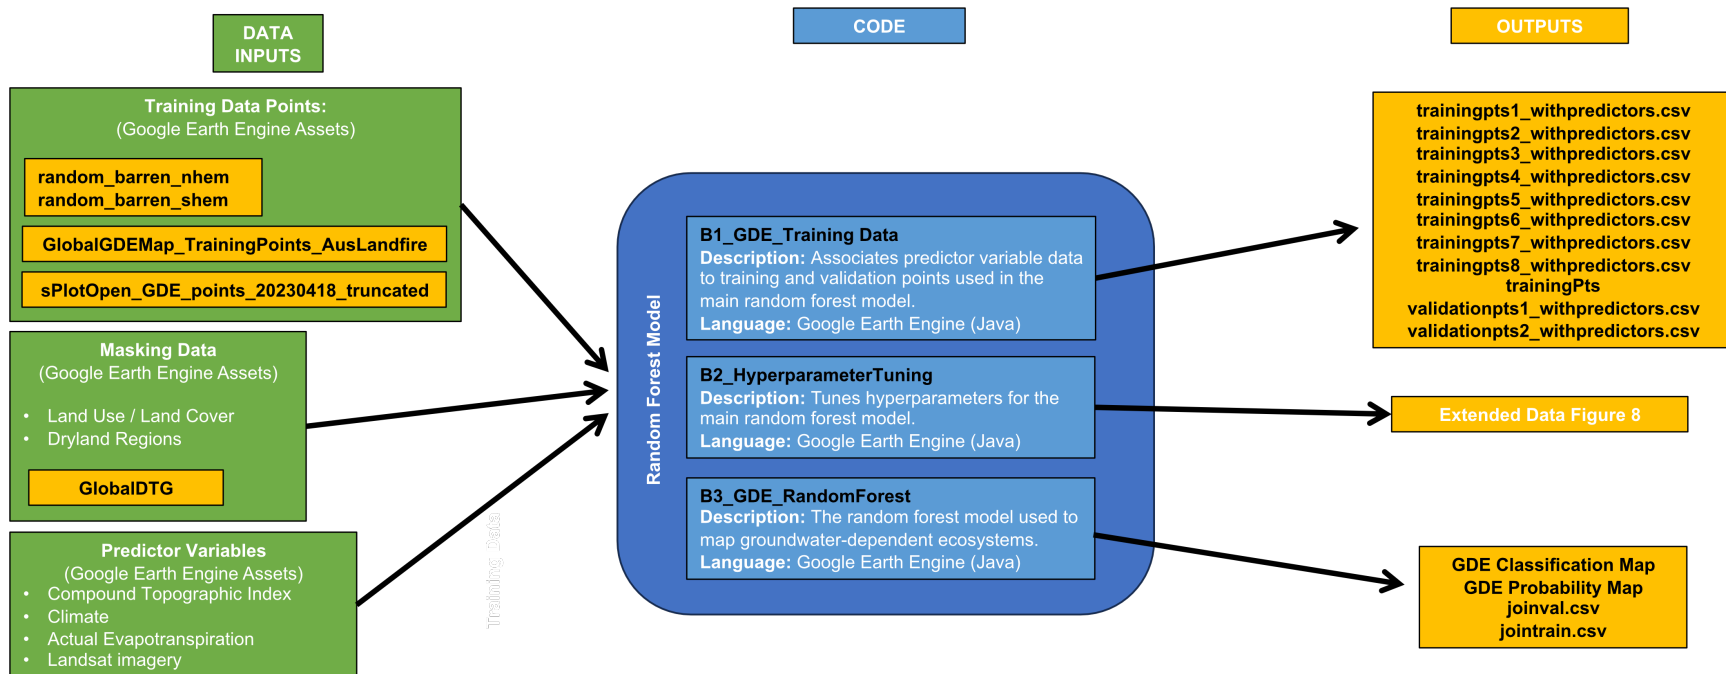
DATA INPUTS

CODE

OUTPUTS

Training Data Points:
(Google Earth Engine Assets)

random_barren_nhem
random_barren_shem

GlobalGDEMap_TrainingPoints_AusLandfire

sPlotOpen_GDE_points_20230418_truncated

Masking Data
(Google Earth Engine Assets)

• Land Use / Land Cover
• Dryland Regions

GlobalDTG

Predictor Variables
(Google Earth Engine Assets)
• Compound Topographic Index
• Climate
• Actual Evapotranspiration
• Landsat imagery

Training Data

Random Forest Model

B1_GDE_Training Data
Description: Associates predictor variable data to training and validation points used in the main random forest model.
Language: Google Earth Engine (Java)

B2_HyperparameterTuning
Description: Tunes hyperparameters for the main random forest model.
Language: Google Earth Engine (Java)

B3_GDE_RandomForest
Description: The random forest model used to map groundwater-dependent ecosystems.
Language: Google Earth Engine (Java)

trainingpts1_withpredictors.csv
trainingpts2_withpredictors.csv
trainingpts3_withpredictors.csv
trainingpts4_withpredictors.csv
trainingpts5_withpredictors.csv
trainingpts6_withpredictors.csv
trainingpts7_withpredictors.csv
trainingpts8_withpredictors.csv
trainingPts
validationpts1_withpredictors.csv
validationpts2_withpredictors.csv

Extended Data Figure 8

GDE Classification Map
GDE Probability Map
joinval.csv
jointrain.csv